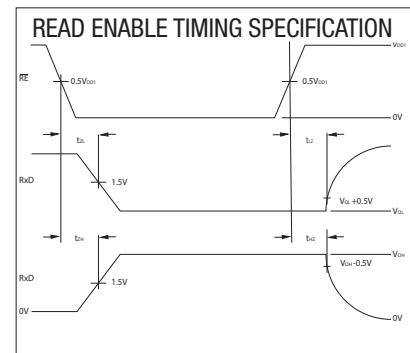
READ ENABLE TIMING SPECIFICATION

$\overline{RE}$

$0.5V_{DD1}$

$V_{DD1}$

$0.5V_{DD1}$

0V

$t_{ZL}$

$t_{LZ}$

RxD

1.5V

$V_{OL}+0.5V$

$V_{OL}$

$t_{ZH}$

$t_{HZ}$

$V_{OH}$

$V_{OH}-0.5V$

RxD

1.5V

0V

0V